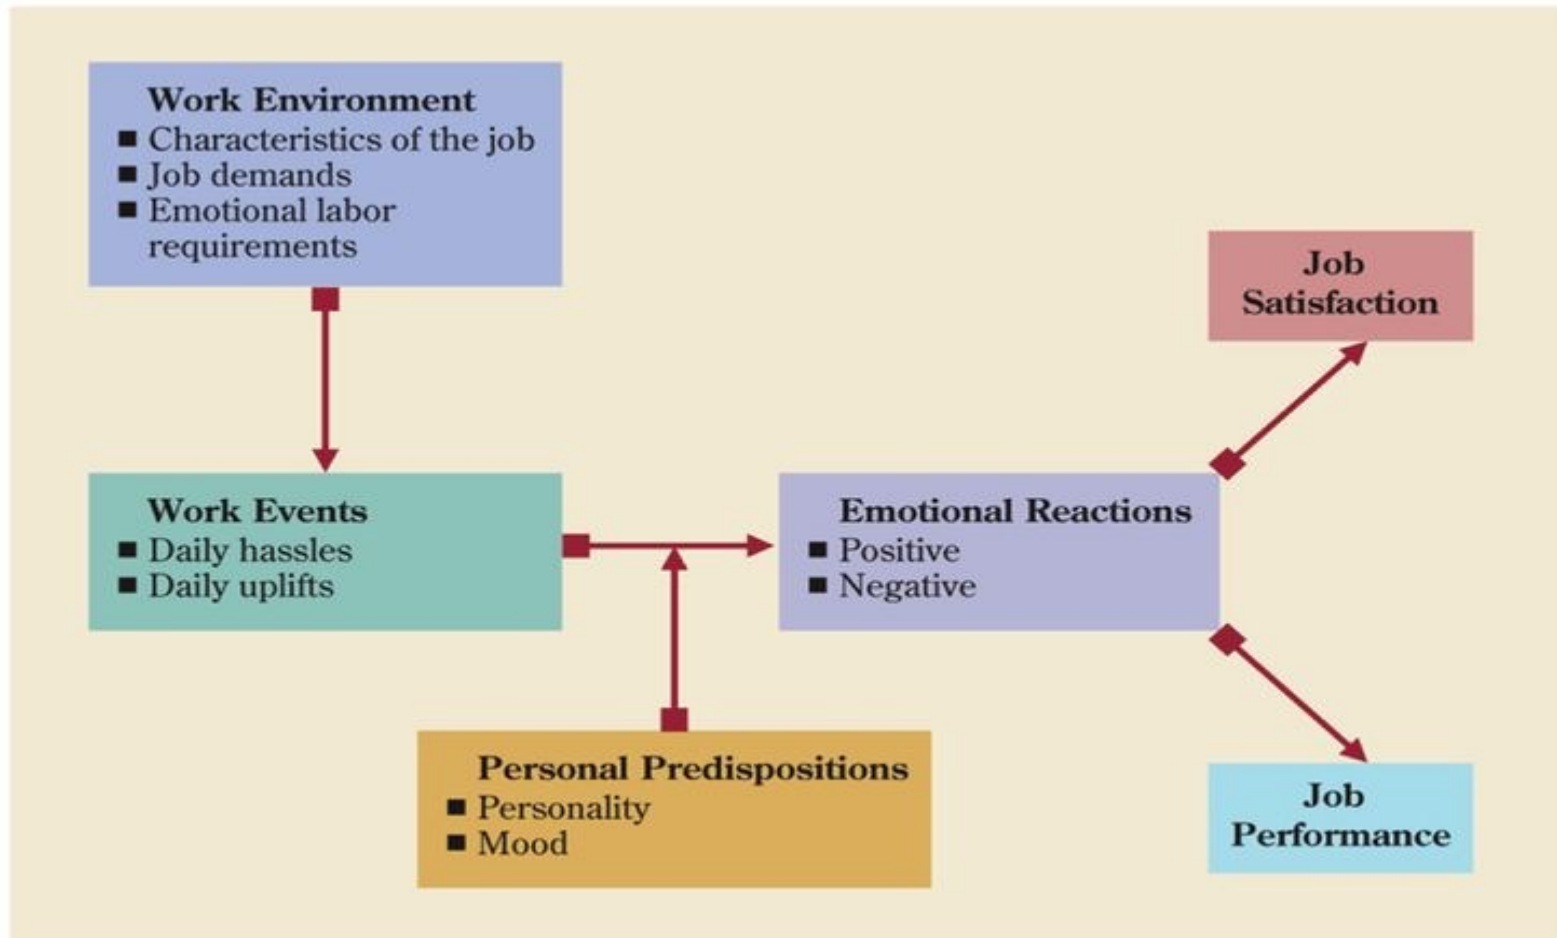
Work Environment
■ Characteristics of the job
■ Job demands
■ Emotional labor requirements

Job Satisfaction

Work Events
■ Daily hassles
■ Daily uplifts

Emotional Reactions
■ Positive
■ Negative

Personal Predispositions
■ Personality
■ Mood

Job Performance